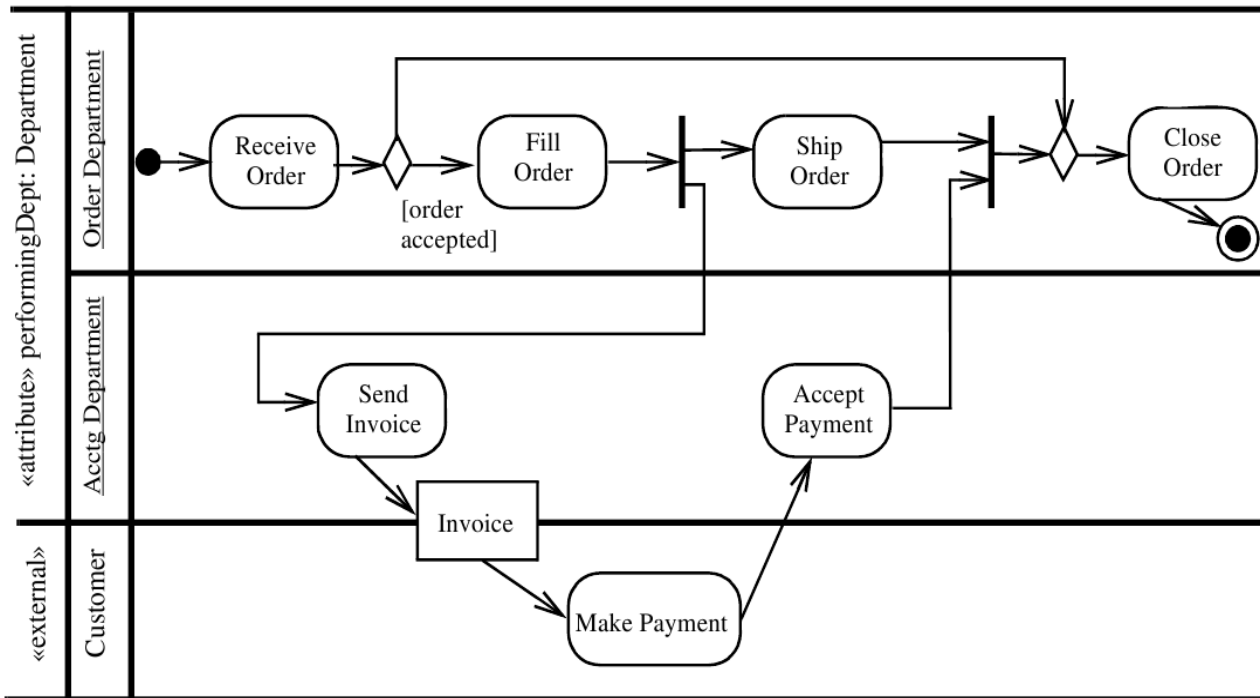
«attribute» performingDept: Department

Order Department

Receive Order

[order accepted]

Fill Order

Ship Order

Close Order

Acctg Department

Send Invoice

Accept Payment

Invoice

«external»

Customer

Make Payment